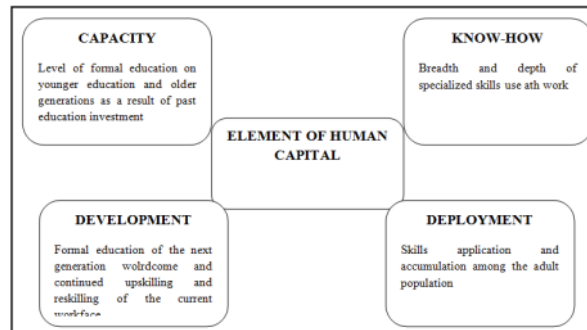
CAPACITY

Level of formal education on younger education and older generations as a result of past education investment

KNOW-HOW

Breadth and depth of specialized skills use ath work

ELEMENT OF HUMAN CAPITAL

DEVELOPMENT

Formal education of the next generation wolrdcome and continued upskilling and reskilling of the current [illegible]

DEPLOYMENT

Skills application and accumulation among the adult population